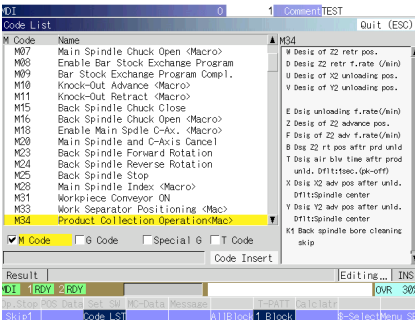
MDI 0 1 Comment TEST
Code List Quit (ESC)
M Code Name M34
M07 Main Spindle Chuck Open <Macro>
M08 Enable Bar Stock Exchange Program
M09 Bar Stock Exchange Program Compl.
M10 Knock-Out Advance <Macro>
M11 Knock-Out Retract <Macro>
M15 Back Spindle Chuck Close
M16 Back Spindle Chuck Open <Macro>
M18 Enable Main Spdle C-Ax. <Macro>
M20 Main Spindle and C-Axis Cancel
M23 Back Spindle Forward Rotation
M24 Back Spindle Reverse Rotation
M25 Back Spindle Stop
M28 Main Spindle Index <Macro>
M31 Workpiece Conveyor ON
M33 Work Separator Positioning <Mac>
M34 Product Collection Operation<Mac>

W Desig of Z2 retr pos.
U Desig Z2 retr f.rate (/min)
Q Desig of X2 unloading pos.
V Desig of Y2 unloading pos.
E Desig unloading f.rate(/min)
Z Desig of Z2 advance pos.
F Desig of Z2 adv f.rate(/min)
B Dsg Z2 rt pos aftr prd unld
T Dsig air blw time aftr prod unld. Dflt:sec.(pk-off)
X Dsig X2 adv pos after unld. Dflt:Spindle center
Y Dsig Y2 adv pos after unld. Dflt:Spindle center
K1 Back spindle bore cleaning skip

M Code G Code Special G T Code
Code Insert
Result Editing... INS
MDI 1RDY 2RDY OVR 30
Op.Stop POS Data Set SW MC-Data Message T-PATT Calclatr
Skip1 Code LST All Block 1 Block B-Select Menu S